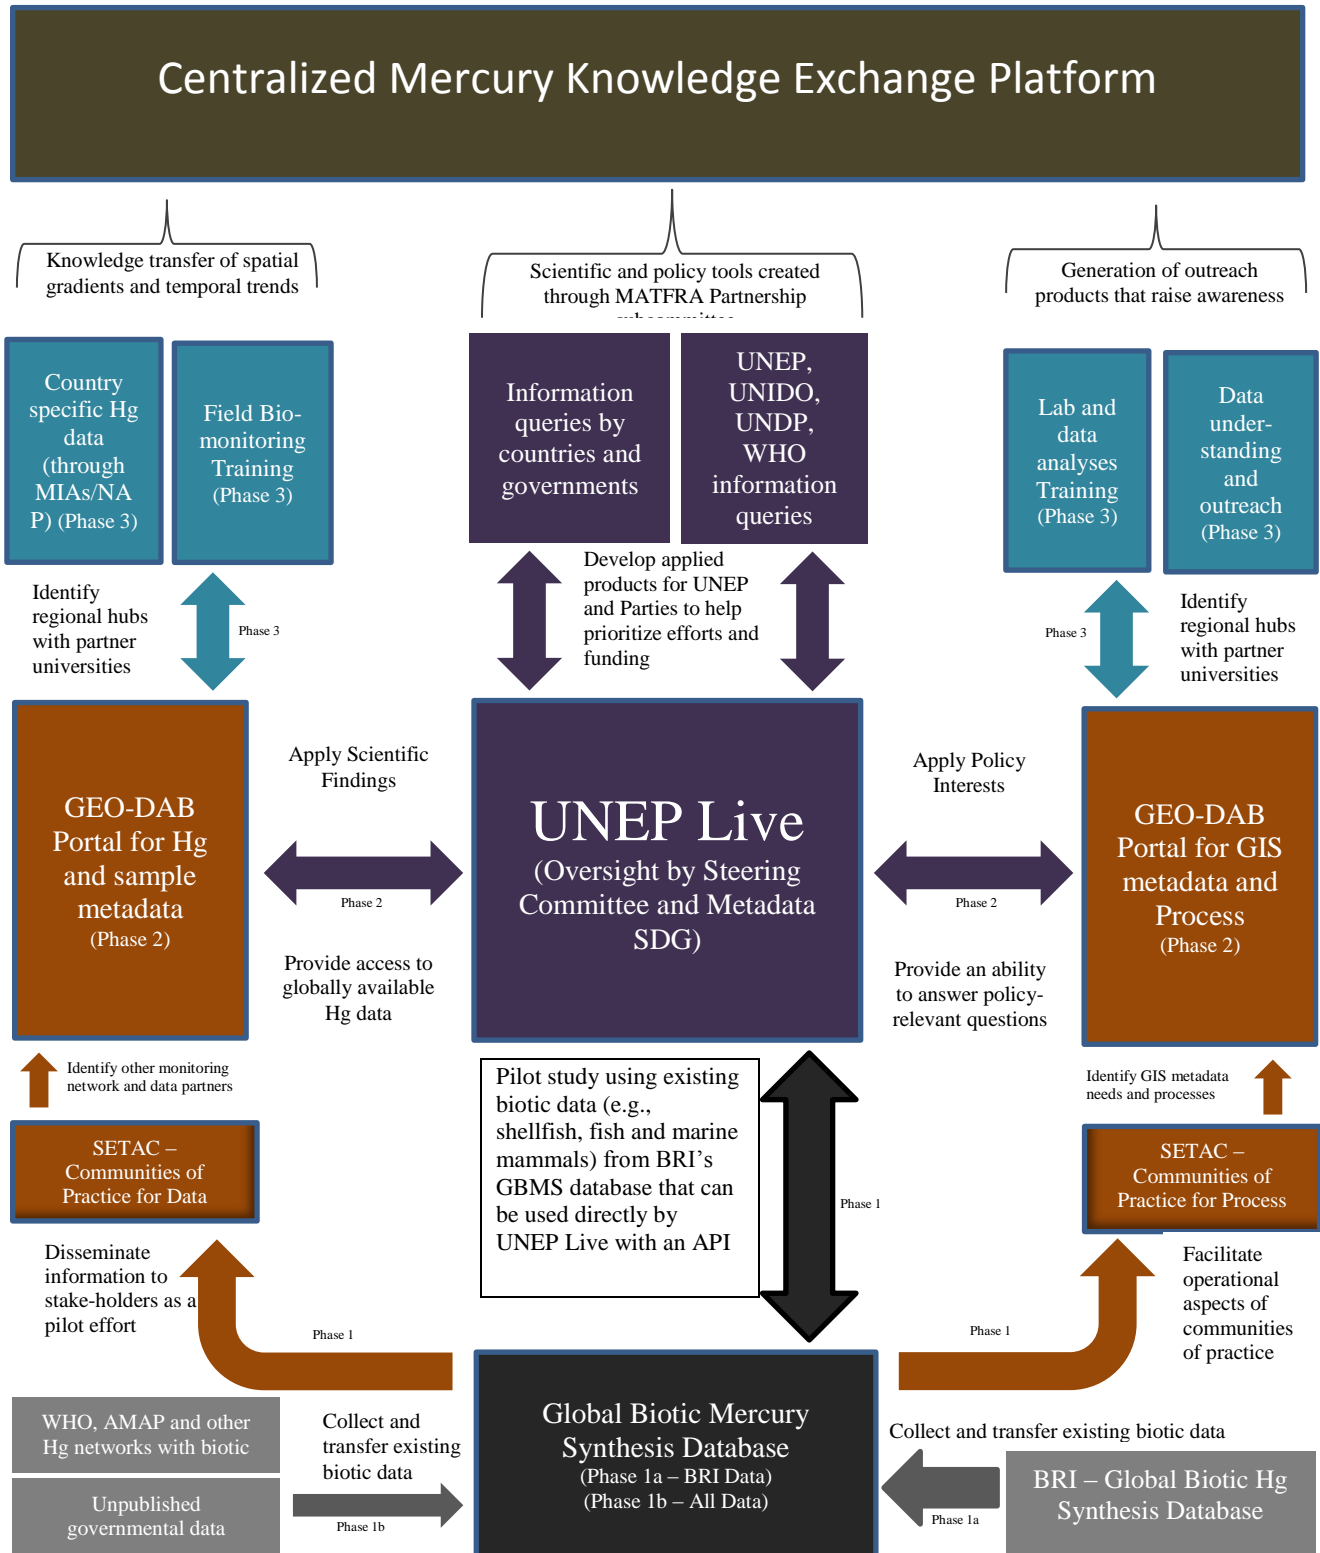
Centralized Mercury Knowledge Exchange Platform

Knowledge transfer of spatial gradients and temporal trends

Scientific and policy tools created through MATFRA Partnership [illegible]

Generation of outreach products that raise awareness

Country specific Hg data (through MIAs/NAP) (Phase 3)

Field Bio-monitoring Training (Phase 3)

Information queries by countries and governments

UNEP, UNIDO, UNDP, WHO information queries

Lab and data analyses Training (Phase 3)

Data under-standing and outreach (Phase 3)

Identify regional hubs with partner universities

Phase 3

Develop applied products for UNEP and Parties to help prioritize efforts and funding

Phase 3

Identify regional hubs with partner universities

GEO-DAB Portal for Hg and sample metadata (Phase 2)

Apply Scientific Findings

Phase 2

Provide access to globally available Hg data

UNEP Live (Oversight by Steering Committee and Metadata SDG)

Apply Policy Interests

Phase 2

Provide an ability to answer policy-relevant questions

GEO-DAB Portal for GIS metadata and Process (Phase 2)

Identify other monitoring network and data partners

Pilot study using existing biotic data (e.g., shellfish, fish and marine mammals) from BRI's GBMS database that can be used directly by UNEP Live with an API

Phase 1

Identify GIS metadata needs and processes

SETAC – Communities of Practice for Data

SETAC – Communities of Practice for Process

Disseminate information to stake-holders as a pilot effort

Phase 1

Phase 1

Facilitate operational aspects of communities of practice

WHO, AMAP and other Hg networks with biotic

Unpublished governmental data

Collect and transfer existing biotic data

Phase 1b

Global Biotic Mercury Synthesis Database (Phase 1a – BRI Data) (Phase 1b – All Data)

Collect and transfer existing biotic data

Phase 1a

BRI – Global Biotic Hg Synthesis Database